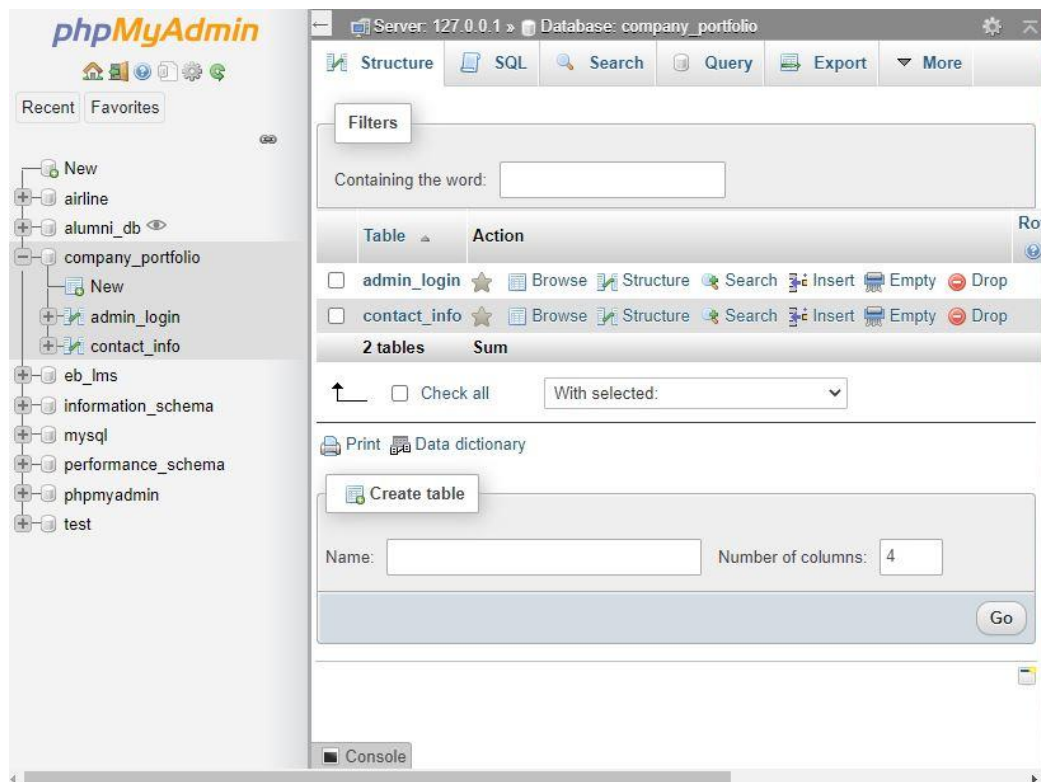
phpMyAdmin

Recent Favorites

New
airline
alumni_db
company_portfolio
New
admin_login
contact_info
eb_lms
information_schema
mysql
performance_schema
phpmyadmin
test

Server: 127.0.0.1 » Database: company_portfolio

Structure SQL Search Query Export More

Filters

Containing the word:

| Table | Action | Ro |
|---|---|---|
| admin_login | Browse Structure Search Insert Empty Drop | |
| contact_info | Browse Structure Search Insert Empty Drop | |
| 2 tables | Sum | |

Check all With selected:

Print Data dictionary

Create table

Name: Number of columns: 4

Go

Console